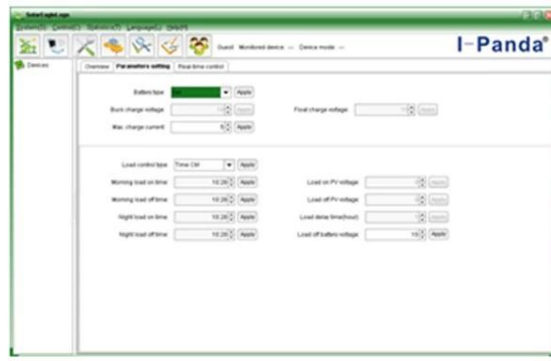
SolarLight.exe

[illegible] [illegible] Options(T) Language(L) Help(H)

Guest Monitored device -- Device mode --

I-Panda®

Devices

Overview Parameters setting Real time control

Battery type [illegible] Apply

Burst charge voltage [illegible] Apply

Float charge voltage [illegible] Apply

Max. charge current 5 Apply

Load control type Time Ctrl Apply

Morning load on time 10:26 Apply

Morning load off time 10:26 Apply

Night load on time 10:26 Apply

Night load off time 10:26 Apply

Load on PV voltage Apply

Load off PV voltage Apply

Load delay time(hour) Apply

Load off battery voltage 10 Apply